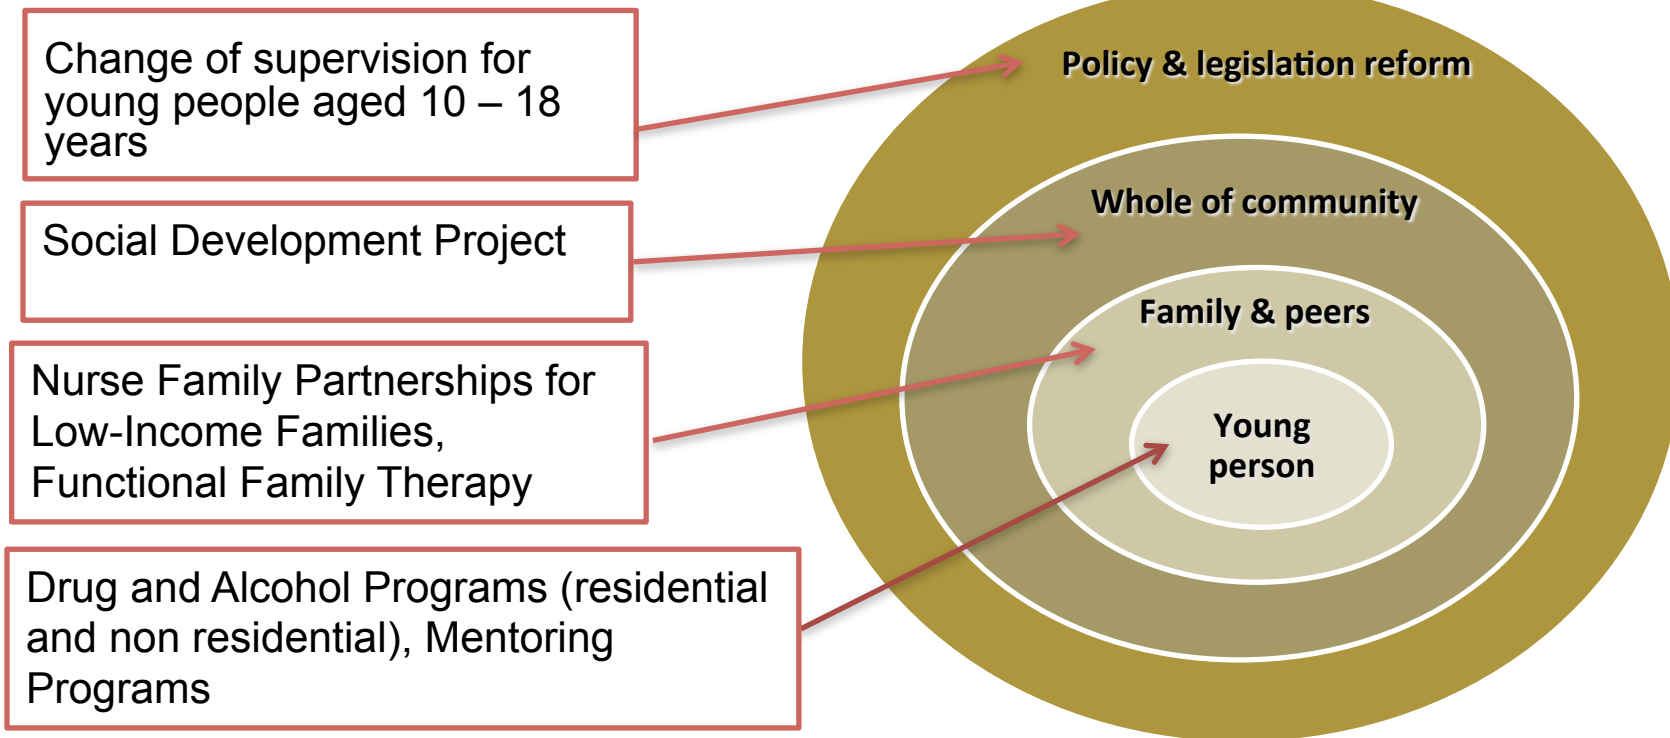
Change of supervision for young people aged 10 – 18 years

Social Development Project

Nurse Family Partnerships for Low-Income Families, Functional Family Therapy

Drug and Alcohol Programs (residential and non residential), Mentoring Programs

Policy & legislation reform

Whole of community

Family & peers

Young person